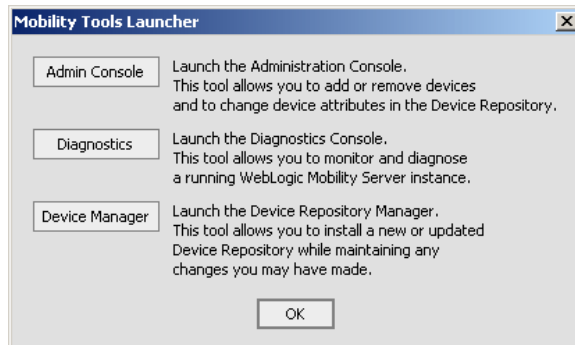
Mobility Tools Launcher

Admin Console

Launch the Administration Console.
This tool allows you to add or remove devices and to change device attributes in the Device Repository.

Diagnostics

Launch the Diagnostics Console.
This tool allows you to monitor and diagnose a running WebLogic Mobility Server instance.

Device Manager

Launch the Device Repository Manager.
This tool allows you to install a new or updated Device Repository while maintaining any changes you may have made.

OK